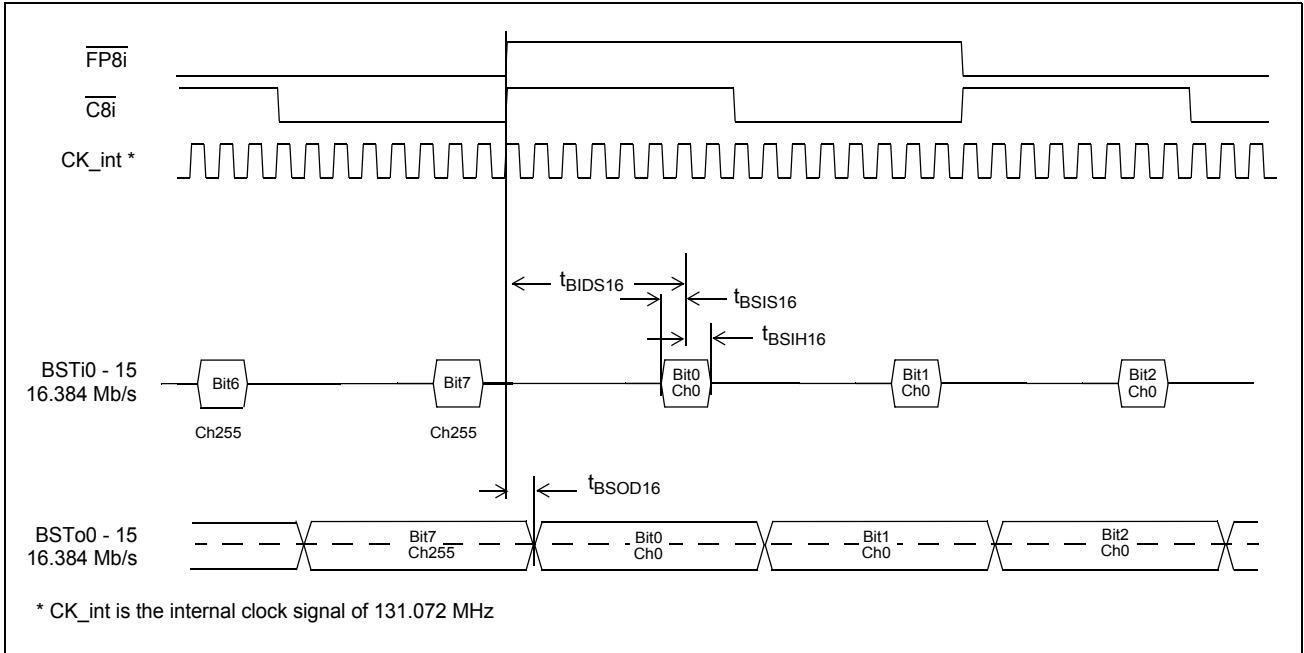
$\overline{FP8i}$

$\overline{C8i}$

CK_int *

$t_{BIDS16}$

$t_{BSIS16}$

$t_{BSIH16}$

BSTi0 - 15
16.384 Mb/s

Bit6

Bit7

Bit0
Ch0

Bit1
Ch0

Bit2
Ch0

Ch255

Ch255

$t_{BSOD16}$

BSTo0 - 15
16.384 Mb/s

Bit7
Ch255

Bit0
Ch0

Bit1
Ch0

Bit2
Ch0

* CK_int is the internal clock signal of 131.072 MHz